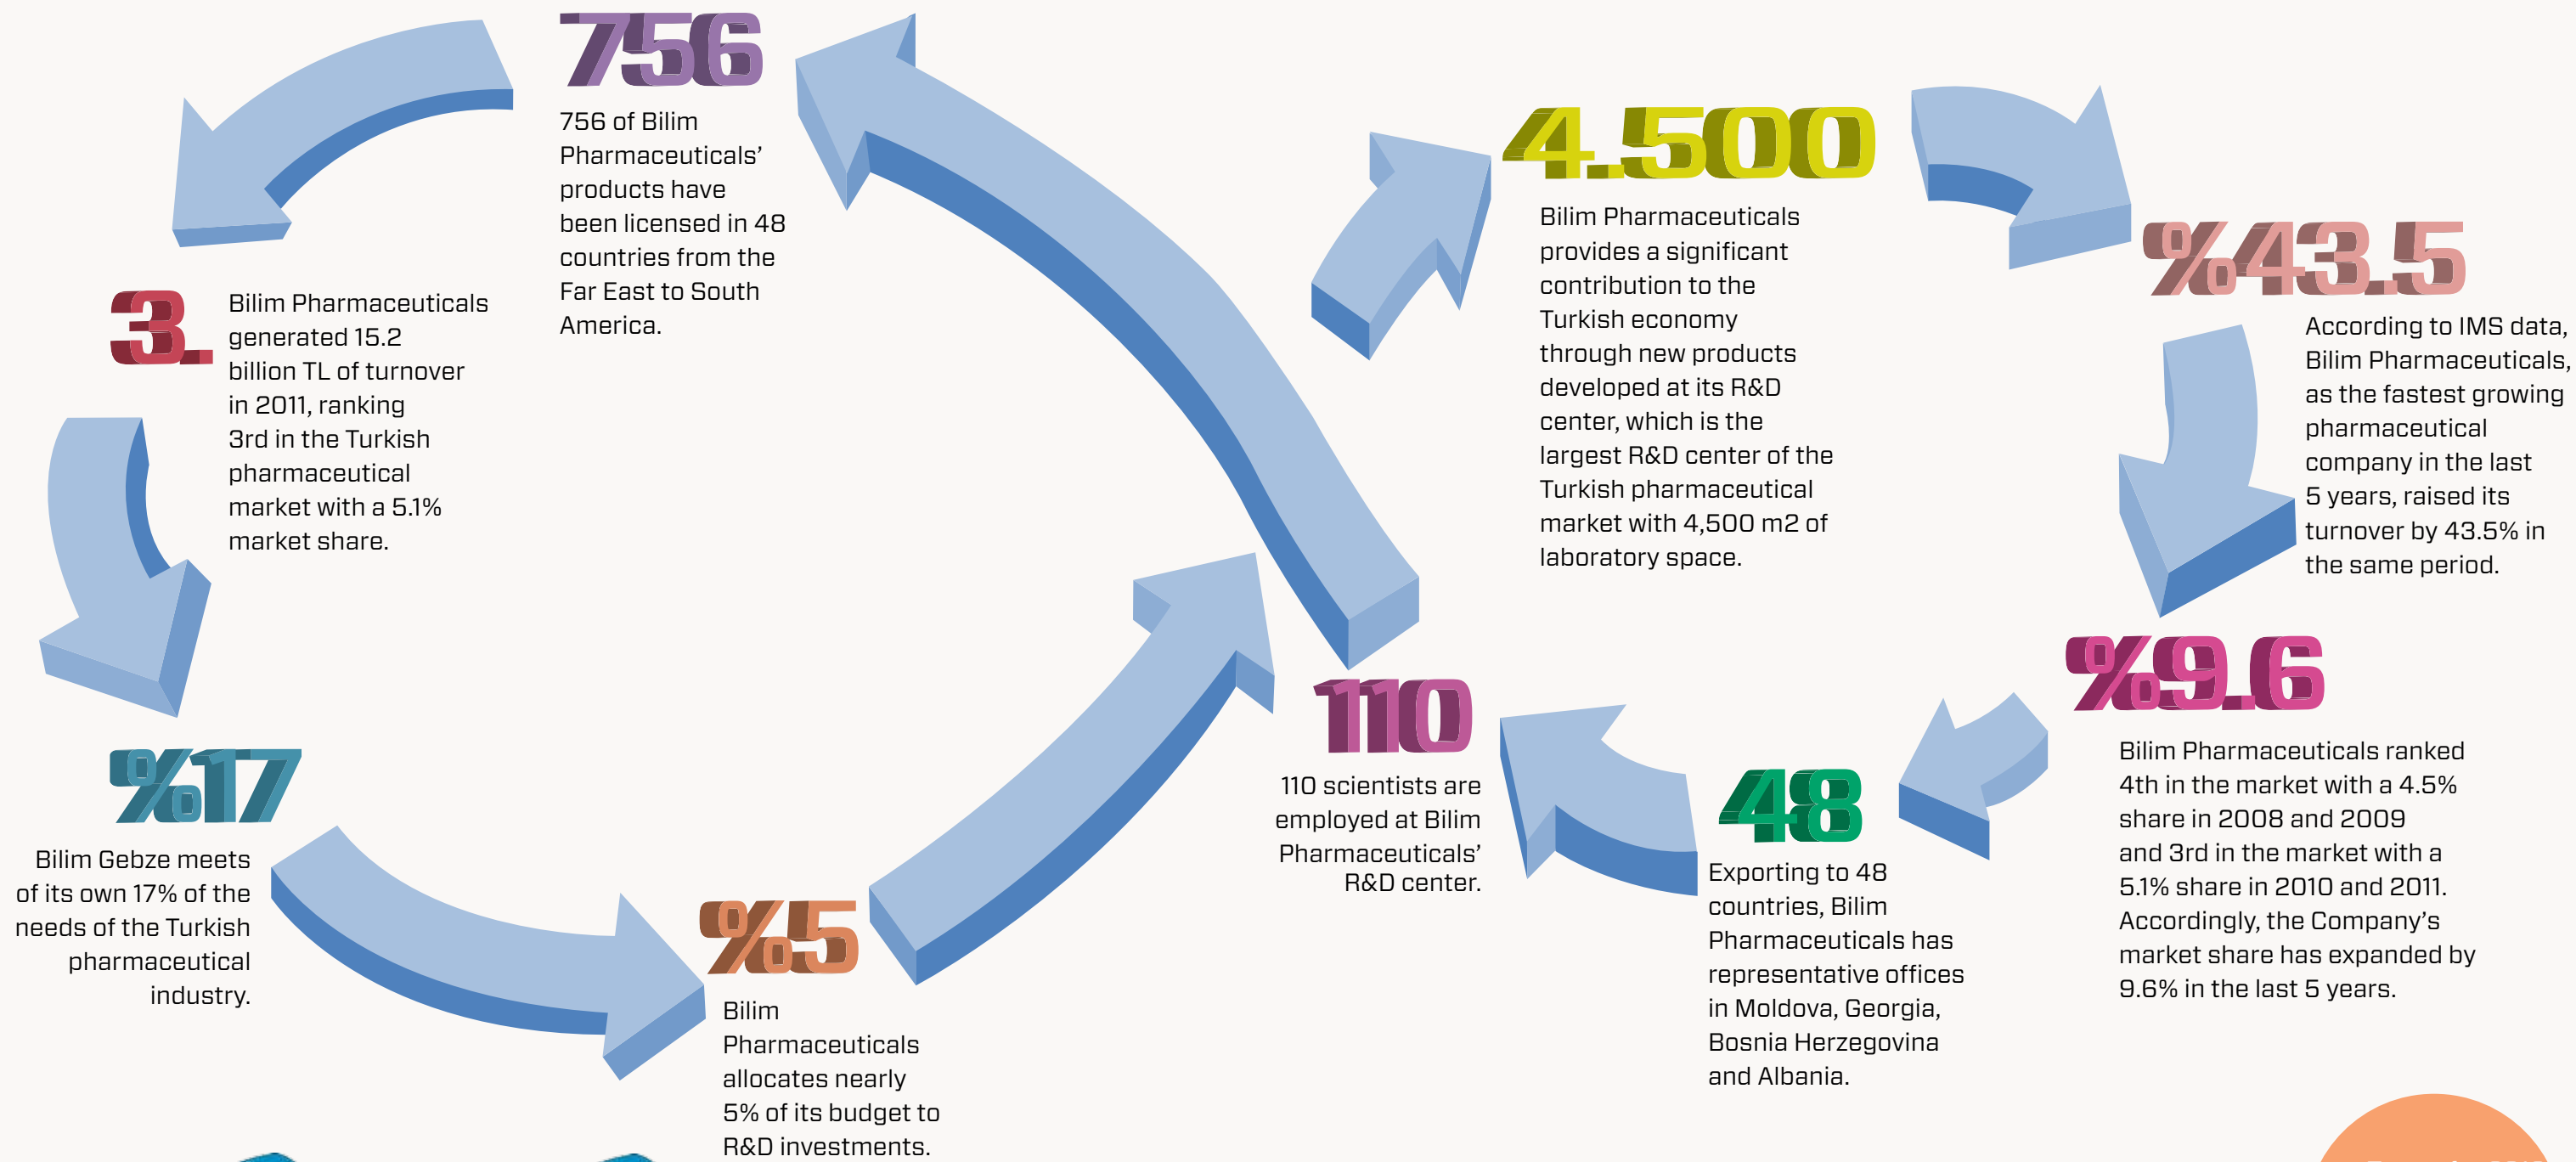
756

756 of Bilim Pharmaceuticals' products have been licensed in 48 countries from the Far East to South America.

3.

Bilim Pharmaceuticals generated 15.2 billion TL of turnover in 2011, ranking 3rd in the Turkish pharmaceutical market with a 5.1% market share.

%17

Bilim Gebze meets of its own 17% of the needs of the Turkish pharmaceutical industry.

%5

Bilim Pharmaceuticals allocates nearly 5% of its budget to R&D investments.

110

110 scientists are employed at Bilim Pharmaceuticals' R&D center.

4.500

Bilim Pharmaceuticals provides a significant contribution to the Turkish economy through new products developed at its R&D center, which is the largest R&D center of the Turkish pharmaceutical market with 4,500 m2 of laboratory space.

%43.5

According to IMS data, Bilim Pharmaceuticals, as the fastest growing pharmaceutical company in the last 5 years, raised its turnover by 43.5% in the same period.

%9.6

Bilim Pharmaceuticals ranked 4th in the market with a 4.5% share in 2008 and 2009 and 3rd in the market with a 5.1% share in 2010 and 2011. Accordingly, the Company's market share has expanded by 9.6% in the last 5 years.

48

Exporting to 48 countries, Bilim Pharmaceuticals has representative offices in Moldova, Georgia, Bosnia Herzegovina and Albania.